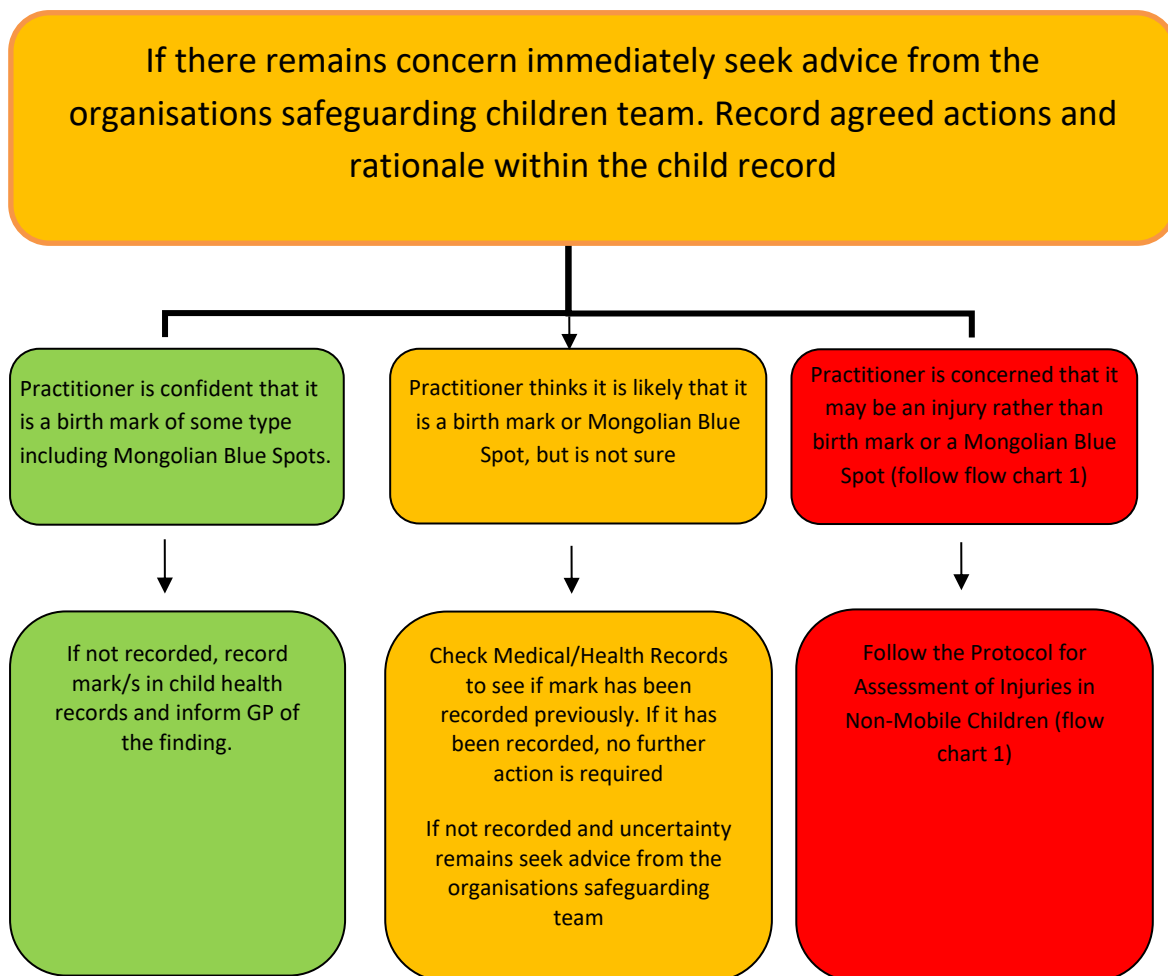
If there remains concern immediately seek advice from the organisations safeguarding children team. Record agreed actions and rationale within the child record

Practitioner is confident that it is a birth mark of some type including Mongolian Blue Spots.

If not recorded, record mark/s in child health records and inform GP of the finding.

Practitioner thinks it is likely that it is a birth mark or Mongolian Blue Spot, but is not sure

Check Medical/Health Records to see if mark has been recorded previously. If it has been recorded, no further action is required

If not recorded and uncertainty remains seek advice from the organisations safeguarding team

Practitioner is concerned that it may be an injury rather than birth mark or a Mongolian Blue Spot (follow flow chart 1)

Follow the Protocol for Assessment of Injuries in Non-Mobile Children (flow chart 1)